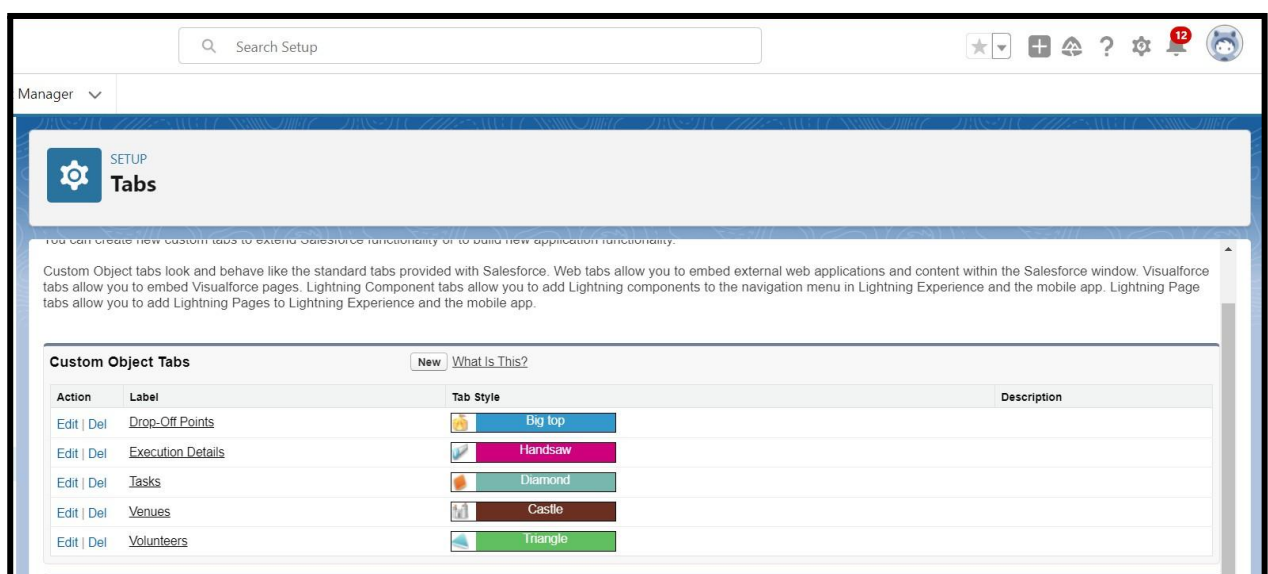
Search Setup

12

Manager

SETUP
Tabs

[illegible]

Custom Object tabs look and behave like the standard tabs provided with Salesforce. Web tabs allow you to embed external web applications and content within the Salesforce window. Visualforce tabs allow you to embed Visualforce pages. Lightning Component tabs allow you to add Lightning components to the navigation menu in Lightning Experience and the mobile app. Lightning Page tabs allow you to add Lightning Pages to Lightning Experience and the mobile app.

Custom Object Tabs New What Is This?

| Action | Label | Tab Style | Description |
|---|---|---|---|
| Edit \| Del | Drop-Off Points | Big top | |
| Edit \| Del | Execution Details | Handsaw | |
| Edit \| Del | Tasks | Diamond | |
| Edit \| Del | Venues | Castle | |
| Edit \| Del | Volunteers | Triangle | |